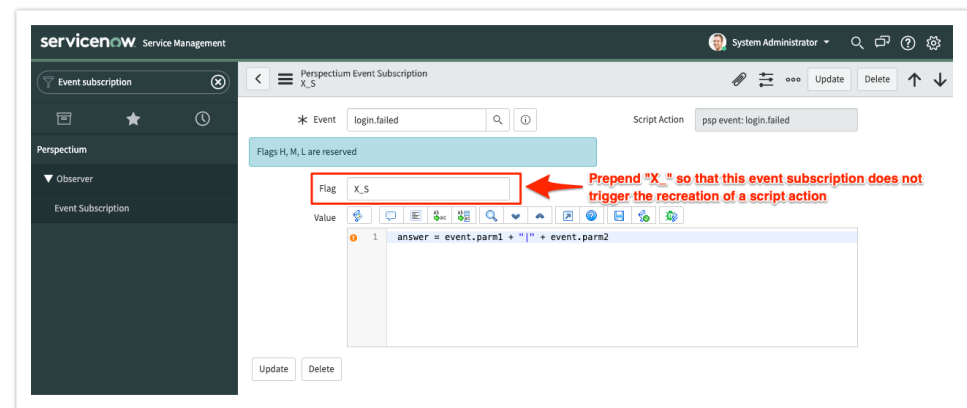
servicenow Service Management

System Administrator

Event subscription

Perspectium

▼ Observer

Event Subscription

Perspectium Event Subscription
X_S

Update Delete

Event login.failed

Script Action psp event: login.failed

Flags H, M, L are reserved

Flag X_S

Prepend "X_" so that this event subscription does not trigger the recreation of a script action

Value

1 answer = event.parm1 + "|" + event.parm2

Update Delete